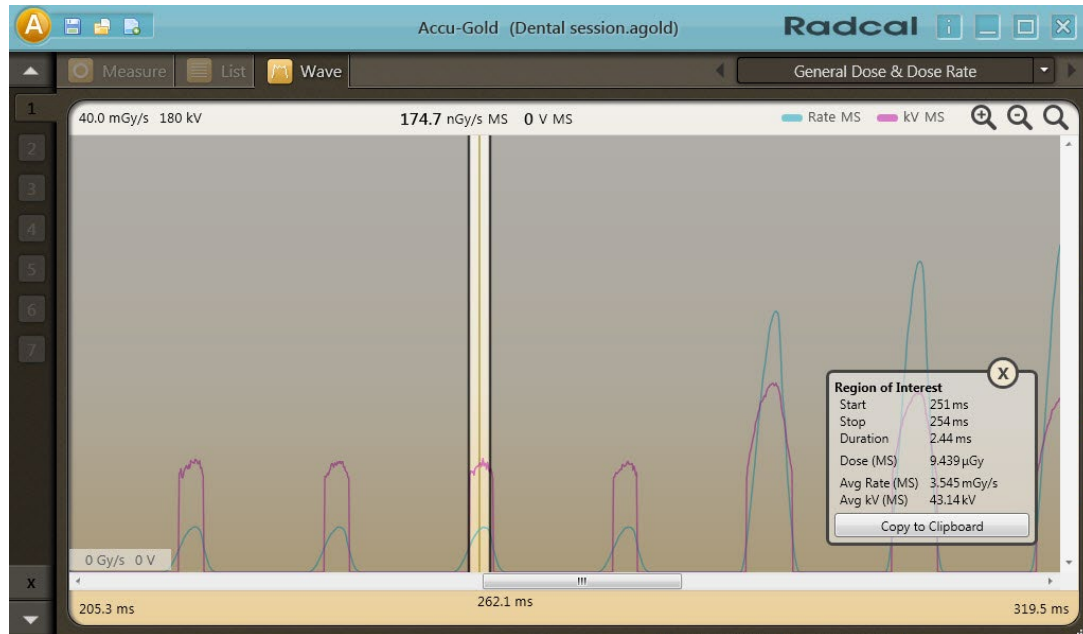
A

Accu-Gold (Dental session.agold)

Radcal

Measure List Wave

General Dose & Dose Rate

1
2
3
4
5
6
7

x

40.0 mGy/s 180 kV

174.7 nGy/s MS 0 V MS

Rate MS kV MS

Region of Interest

| | |
|---|---|
| Start | 251 ms |
| Stop | 254 ms |
| Duration | 2.44 ms |
| Dose (MS) | 9.439 µGy |
| Avg Rate (MS) | 3.545 mGy/s |
| Avg kV (MS) | 43.14 kV |

Copy to Clipboard

X

0 Gy/s 0 V

III

205.3 ms

262.1 ms

319.5 ms